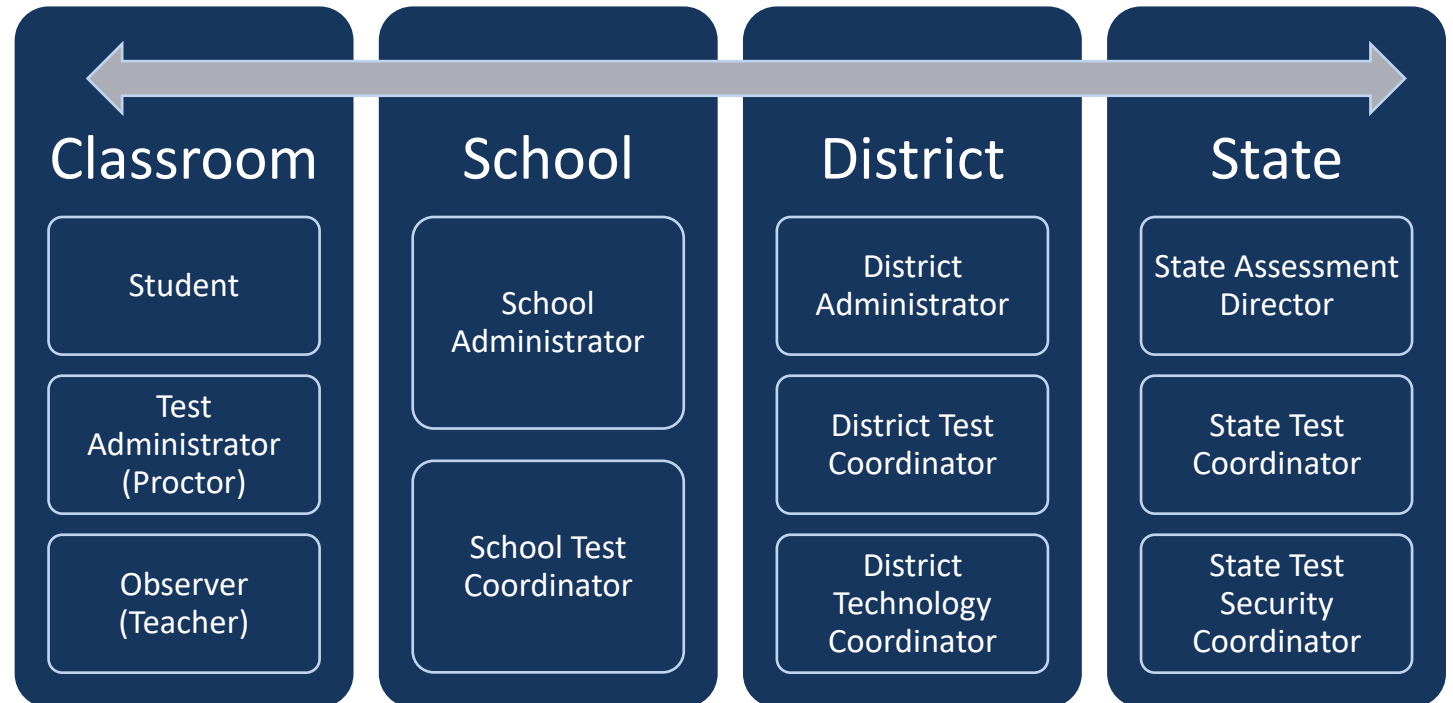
Classroom

Student

Test Administrator (Proctor)

Observer (Teacher)

School

School Administrator

School Test Coordinator

District

District Administrator

District Test Coordinator

District Technology Coordinator

State

State Assessment Director

State Test Coordinator

State Test Security Coordinator